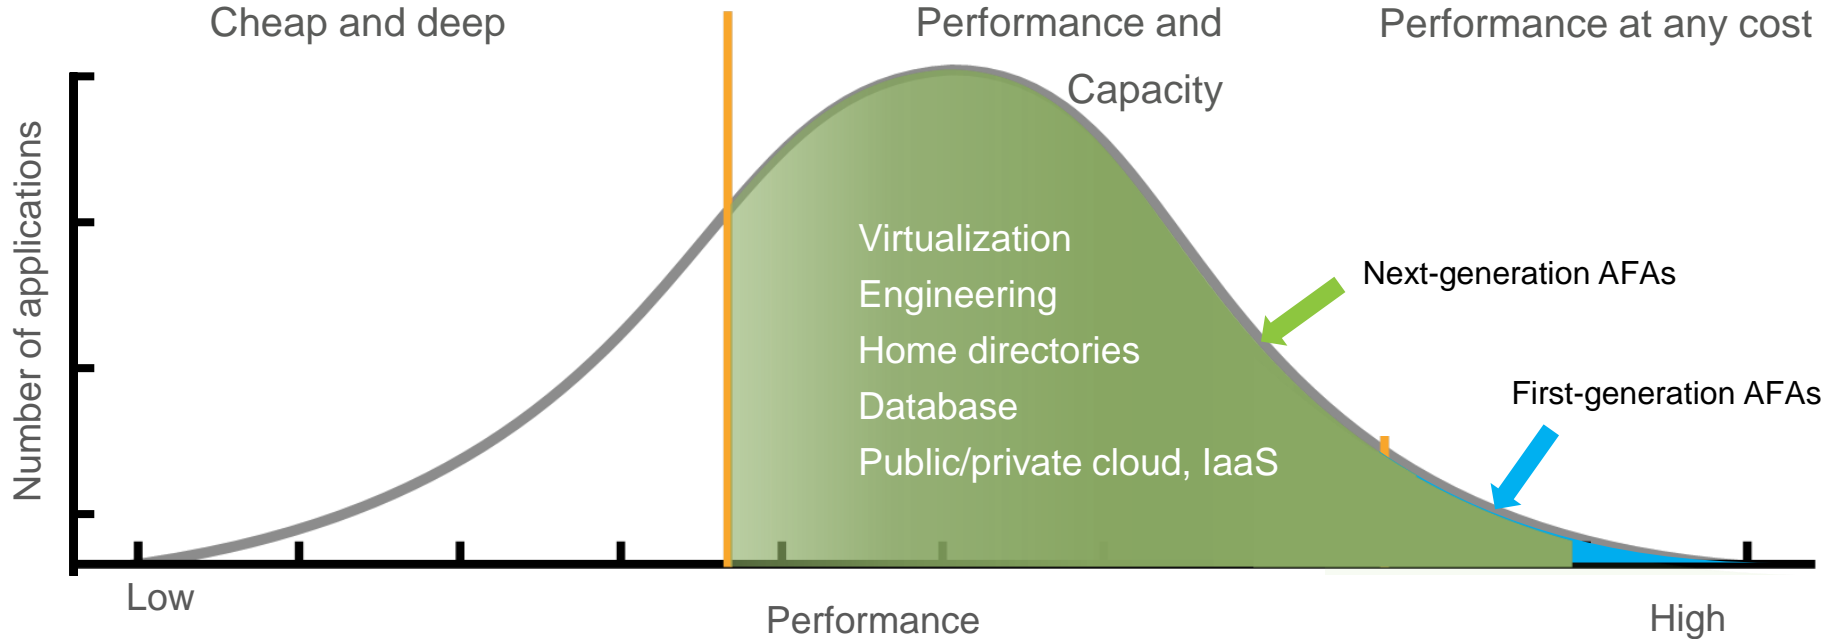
Cheap and deep

Performance and Capacity

Performance at any cost

Number of applications

Virtualization
Engineering
Home directories
Database
Public/private cloud, IaaS

Next-generation AFAs

First-generation AFAs

Low

Performance

High